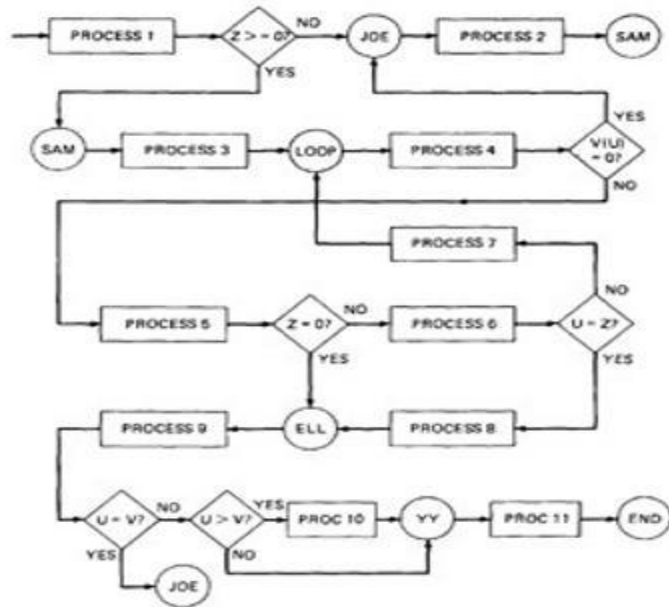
PROCESS 1

Z > = 0?

NO

JOE

PROCESS 2

SAM

YES

SAM

PROCESS 3

LOOP

PROCESS 4

V(U) = 0?

YES

NO

PROCESS 7

NO

PROCESS 5

Z = 0?

NO

PROCESS 6

U = Z?

YES

YES

PROCESS 9

ELL

PROCESS 8

U = V?

NO

U > V?

YES

PROC 10

YY

PROC 11

END

YES

NO

JOE